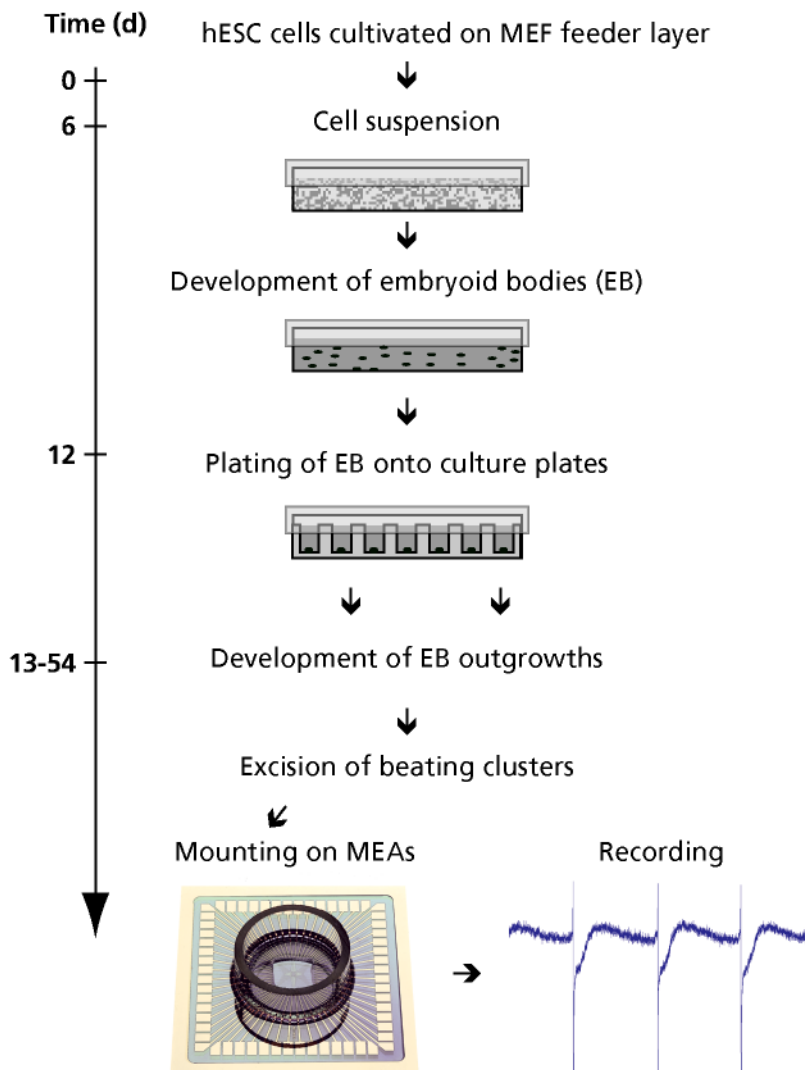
Time (d)

0

6

12

13-54

hESC cells cultivated on MEF feeder layer

Cell suspension

Development of embryoid bodies (EB)

Plating of EB onto culture plates

Development of EB outgrowths

Excision of beating clusters

Mounting on MEAs

Recording